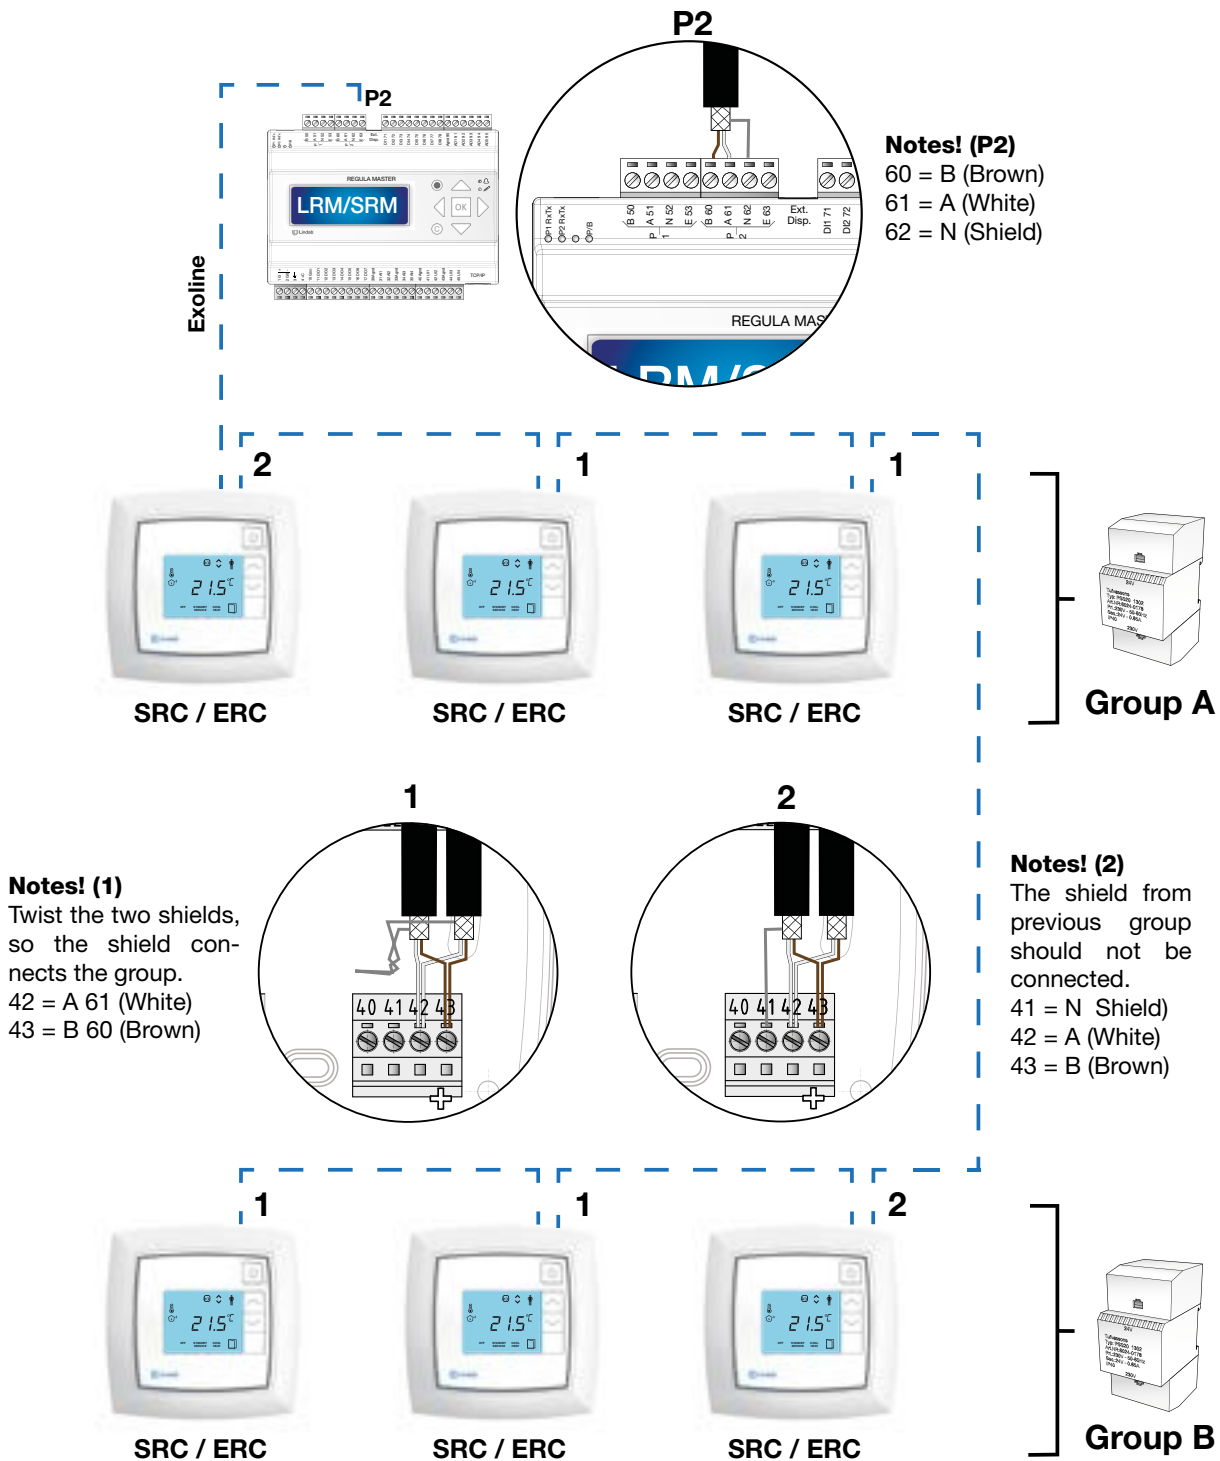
P2

P2

LRM/SRM

REGULA MASTER

Exoline

P1 RxTx
P2 RxTx
B 50
A 51
N 52
E 53
B 60
A 61
N 62
E 63
Ext. Disp.
DI1 71
DI2 72

REGULA MAS

Notes! (P2)
60 = B (Brown)
61 = A (White)
62 = N (Shield)

2

1

1

SRC / ERC

SRC / ERC

SRC / ERC

Group A

1

2

40 41 42 43

40 41 42 43

Notes! (1)
Twist the two shields, so the shield connects the group.
42 = A 61 (White)
43 = B 60 (Brown)

Notes! (2)
The shield from previous group should not be connected.
41 = N Shield)
42 = A (White)
43 = B (Brown)

1

1

2

SRC / ERC

SRC / ERC

SRC / ERC

Group B